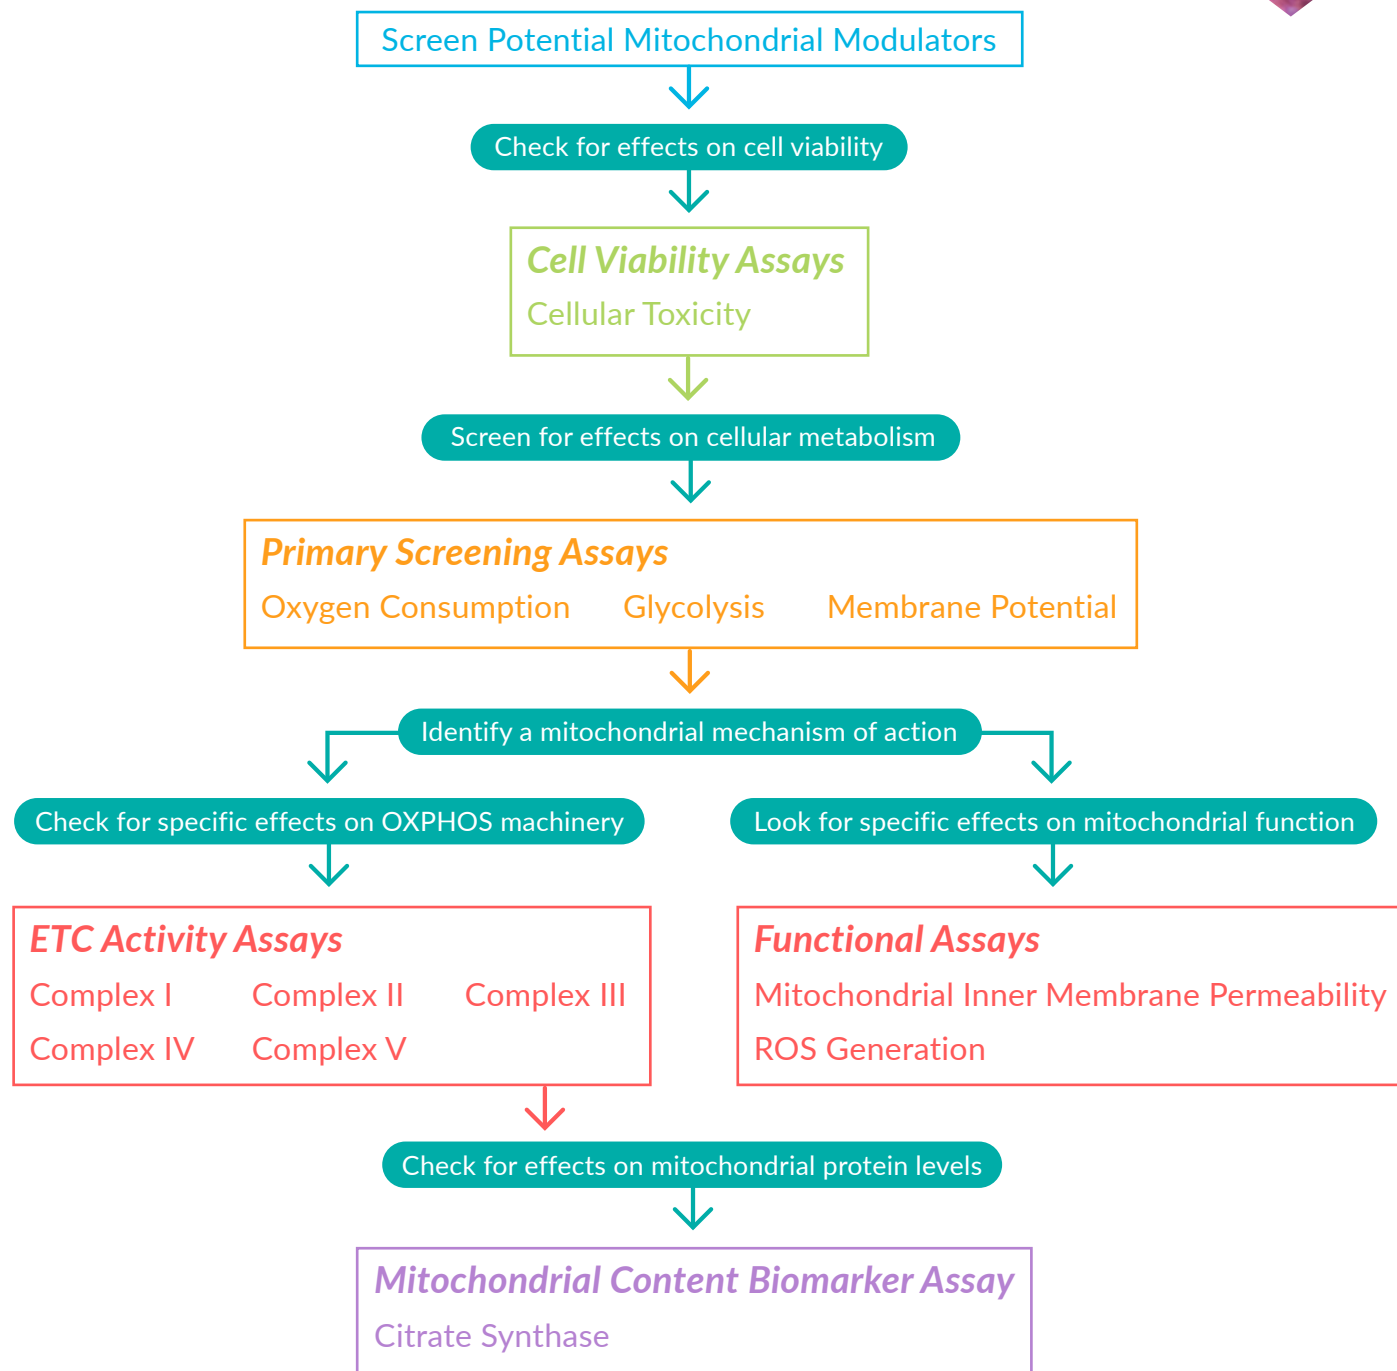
Screen Potential Mitochondrial Modulators

Check for effects on cell viability

Cell Viability Assays
Cellular Toxicity

Screen for effects on cellular metabolism

Primary Screening Assays
Oxygen Consumption Glycolysis Membrane Potential

Identify a mitochondrial mechanism of action

Check for specific effects on OXPHOS machinery

Look for specific effects on mitochondrial function

ETC Activity Assays
Complex I Complex II Complex III
Complex IV Complex V

Functional Assays
Mitochondrial Inner Membrane Permeability
ROS Generation

Check for effects on mitochondrial protein levels

Mitochondrial Content Biomarker Assay
Citrate Synthase